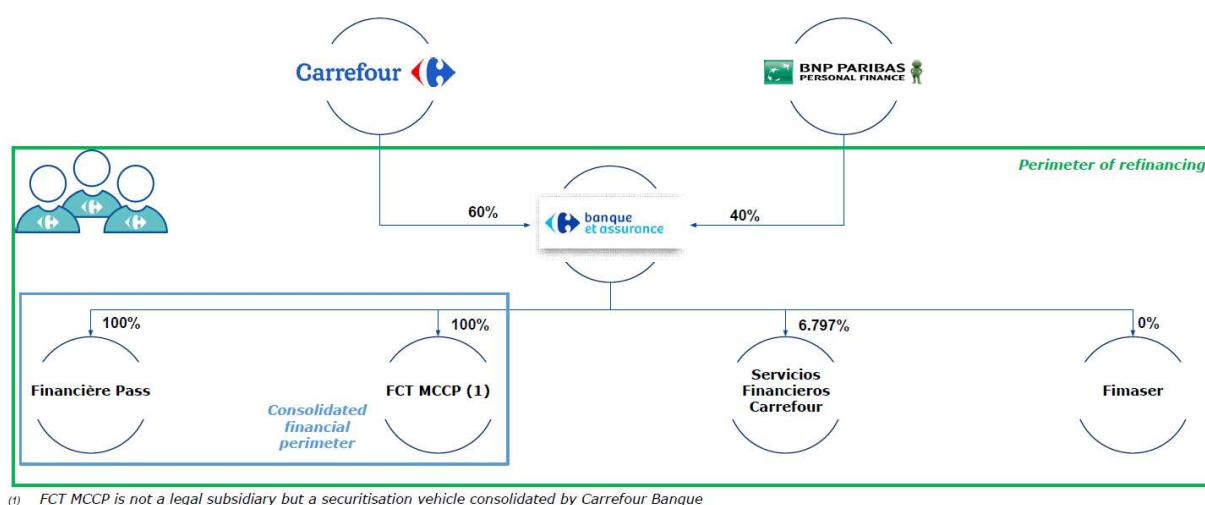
Carrefour

BNP PARIBAS
PERSONAL FINANCE

Perimeter of refinancing

60%

banque et assurance

40%

100%

100%

6.797%

0%

Financière Pass

FCT MCCP (1)

Consolidated financial perimeter

Servicios Financieros Carrefour

Fimaser

(1) FCT MCCP is not a legal subsidiary but a securitisation vehicle consolidated by Carrefour Banque